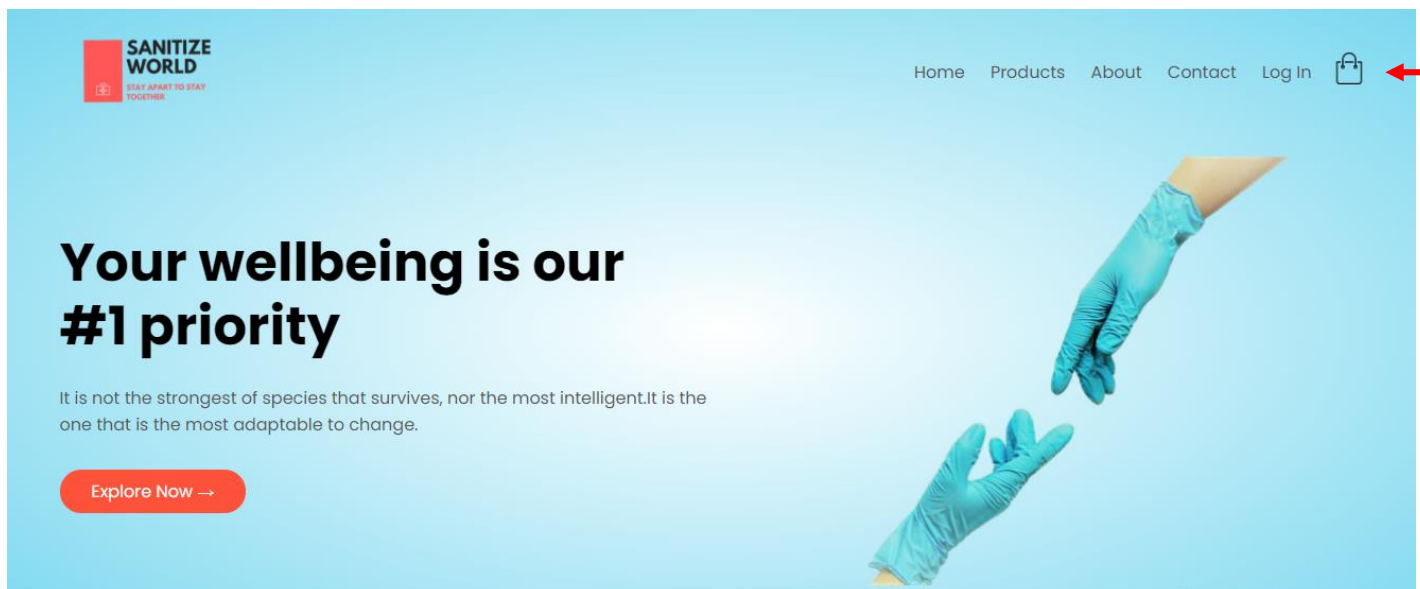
SANITIZE WORLD
STAY APART TO STAY TOGETHER

Home Products About Contact Log In

Your wellbeing is our #1 priority

It is not the strongest of species that survives, nor the most intelligent.It is the one that is the most adaptable to change.

Explore Now →